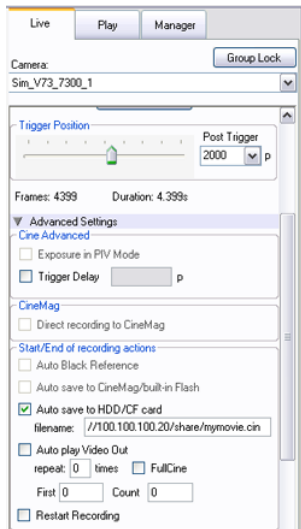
Live
Play
Manager

Camera:
Group Lock
Sim_V73_7300_1

Trigger Position
Post Trigger
2000
p

Frames: 4399
Duration: 4.399s

Advanced Settings
Cine Advanced
Exposure in PIV Mode
Trigger Delay
p

CineMag
Direct recording to CineMag

Start/End of recording actions
Auto Black Reference
Auto save to CineMag/built-in Flash
Auto save to HDD/CF card
filename: //100.100.100.20/share/mymovie.cin
Auto play Video Out
repeat: 0 times
FullCine
First 0
Count 0
Restart Recording